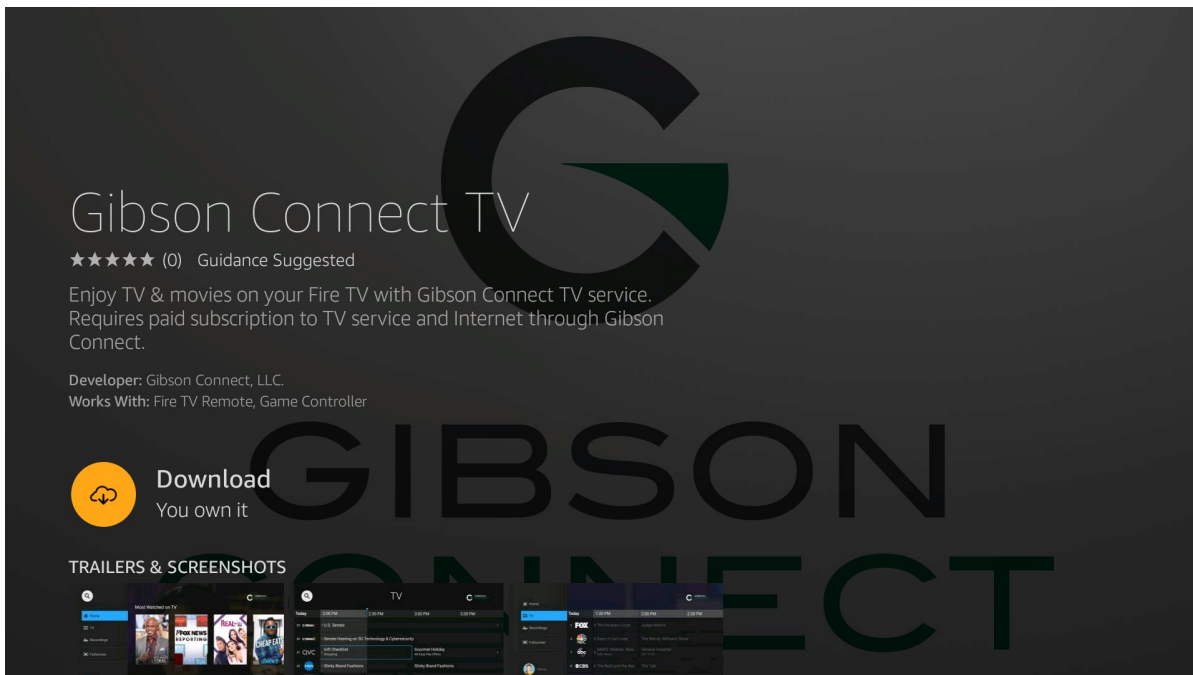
Gibson Connect TV

★★★★★ (0) Guidance Suggested

Enjoy TV & movies on your Fire TV with Gibson Connect TV service. Requires paid subscription to TV service and Internet through Gibson Connect.

Developer: Gibson Connect, LLC.
Works With: Fire TV Remote, Game Controller

GIBSON CONNECT

Download
You own it

TRAILERS & SCREENSHOTS

Most Watched on TV

TV

Today

QVC

FOX

abc

CBS